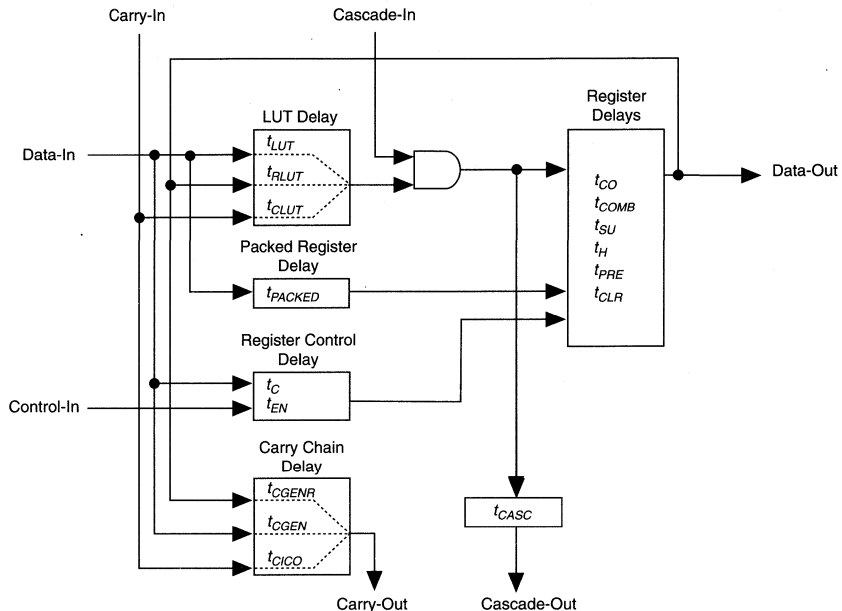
Carry-In

Cascade-In

LUT Delay

$t_{LUT}$

$t_{RLUT}$

$t_{CLUT}$

Register Delays

$t_{CO}$
$t_{COMB}$
$t_{SU}$
$t_H$
$t_{PRE}$
$t_{CLR}$

Data-In

Data-Out

Packed Register Delay

$t_{PACKED}$

Register Control Delay

$t_C$
$t_{EN}$

Control-In

Carry Chain Delay

$t_{CGENR}$

$t_{CGEN}$

$t_{CICO}$

$t_{CASC}$

Carry-Out

Cascade-Out